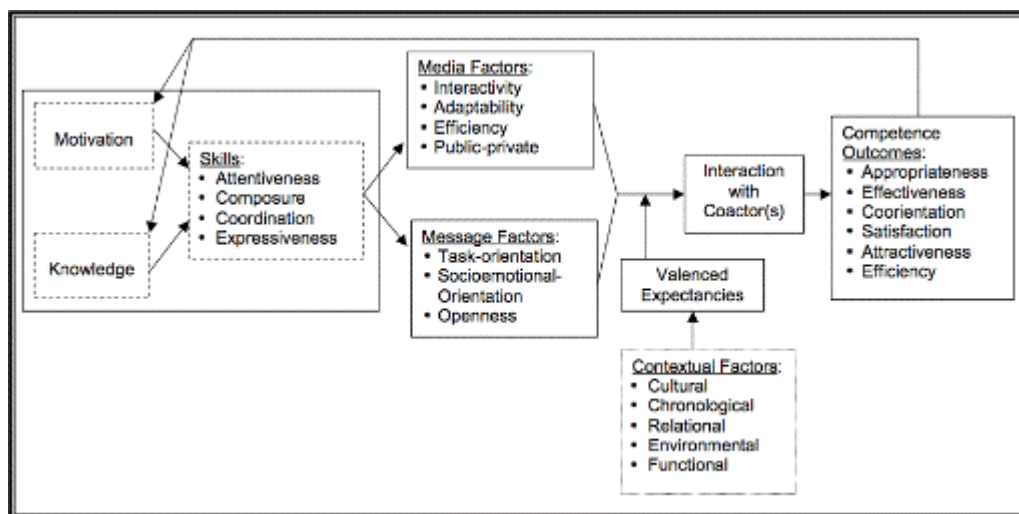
Motivation

Knowledge

Skills:
• Attentiveness
• Composure
• Coordination
• Expressiveness

Media Factors:
• Interactivity
• Adaptability
• Efficiency
• Public-private

Message Factors:
• Task-orientation
• Socioemotional-Orientation
• Openness

Interaction with Coactor(s)

Valenced Expectancies

Contextual Factors:
• Cultural
• Chronological
• Relational
• Environmental
• Functional

Competence Outcomes:
• Appropriateness
• Effectiveness
• Coorientation
• Satisfaction
• Attractiveness
• Efficiency